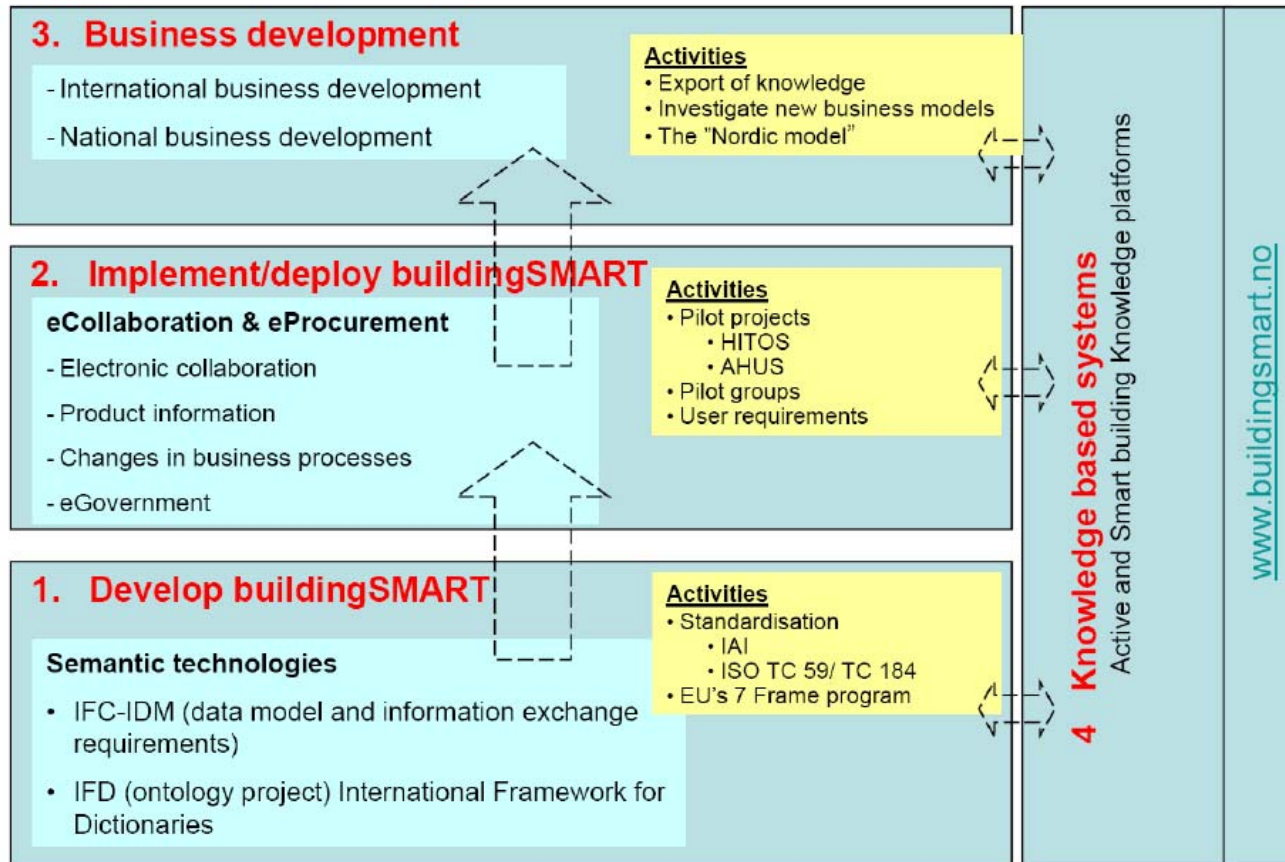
3. Business development

- International business development

- National business development

Activities
• Export of knowledge
• Investigate new business models
• The "Nordic model"

2. Implement/deploy buildingSMART

eCollaboration & eProcurement

- Electronic collaboration

- Product information

- Changes in business processes

- eGovernment

Activities
• Pilot projects
• HITOS
• AHUS
• Pilot groups
• User requirements

1. Develop buildingSMART

Semantic technologies

• IFC-IDM (data model and information exchange requirements)

• IFD (ontology project) International Framework for Dictionaries

Activities
• Standardisation
• IAI
• ISO TC 59/ TC 184
• EU's 7 Frame program

4 Knowledge based systems
Active and Smart building Knowledge platforms

www.buildingsmart.no